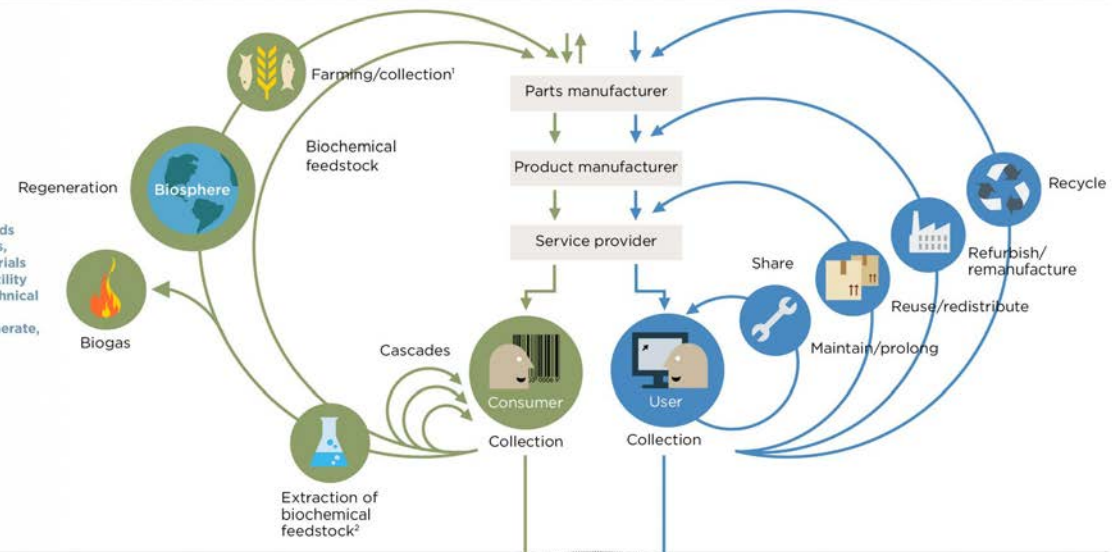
Farming/collection$^1$

Parts manufacturer

Biochemical feedstock

Product manufacturer

Regeneration

Biosphere

Recycle

ds

s,

rials

tility

hnical

erate,

Service provider

Refurbish/ remanufacture

Share

Biogas

Reuse/redistribute

Maintain/prolong

Cascades

Consumer

User

Collection

Collection

Extraction of biochemical feedstock$^2$